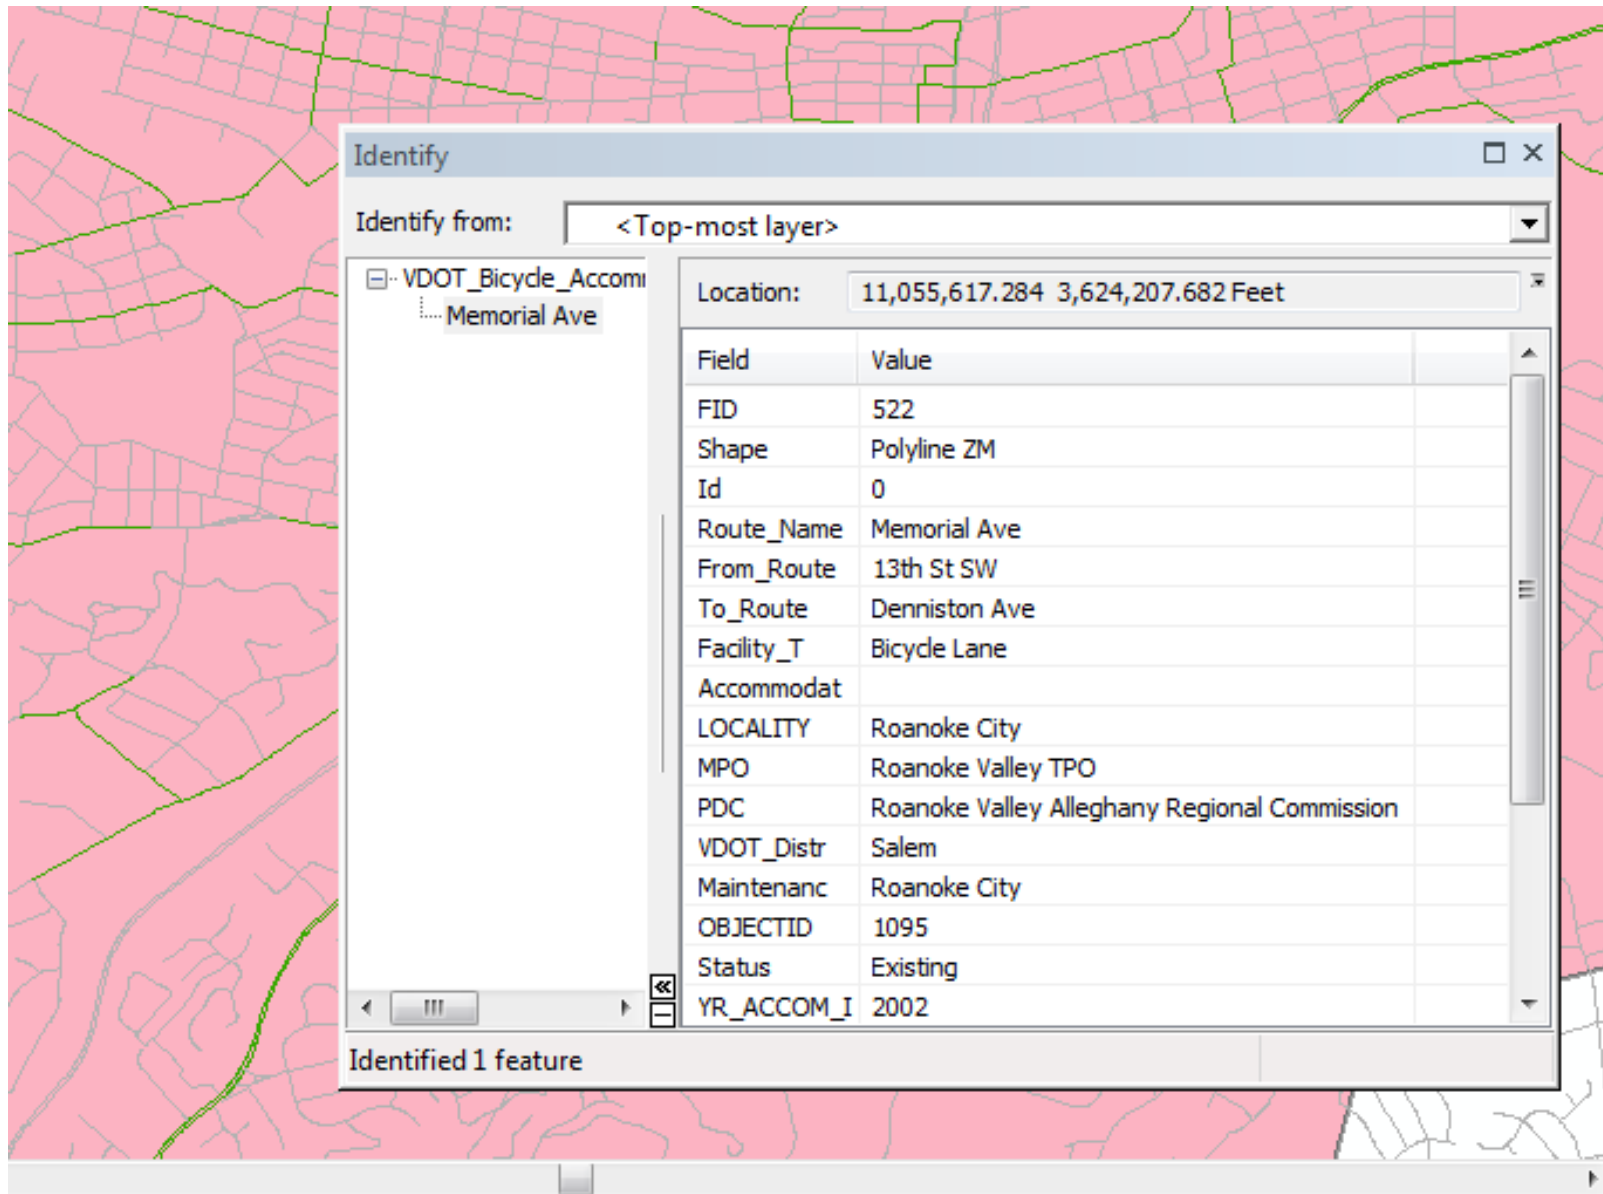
Identify

Identify from: <Top-most layer>

VDOT_Bicycle_Accomm
Memorial Ave

Location: 11,055,617.284 3,624,207.682 Feet

| Field | Value |
|---|---|
| FID | 522 |
| Shape | Polyline ZM |
| Id | 0 |
| Route_Name | Memorial Ave |
| From_Route | 13th St SW |
| To_Route | Denniston Ave |
| Facility_T | Bicycle Lane |
| Accommodat | |
| LOCALITY | Roanoke City |
| MPO | Roanoke Valley TPO |
| PDC | Roanoke Valley Alleghany Regional Commission |
| VDOT_Distr | Salem |
| Maintenanc | Roanoke City |
| OBJECTID | 1095 |
| Status | Existing |
| YR_ACCOM_I | 2002 |

Identified 1 feature